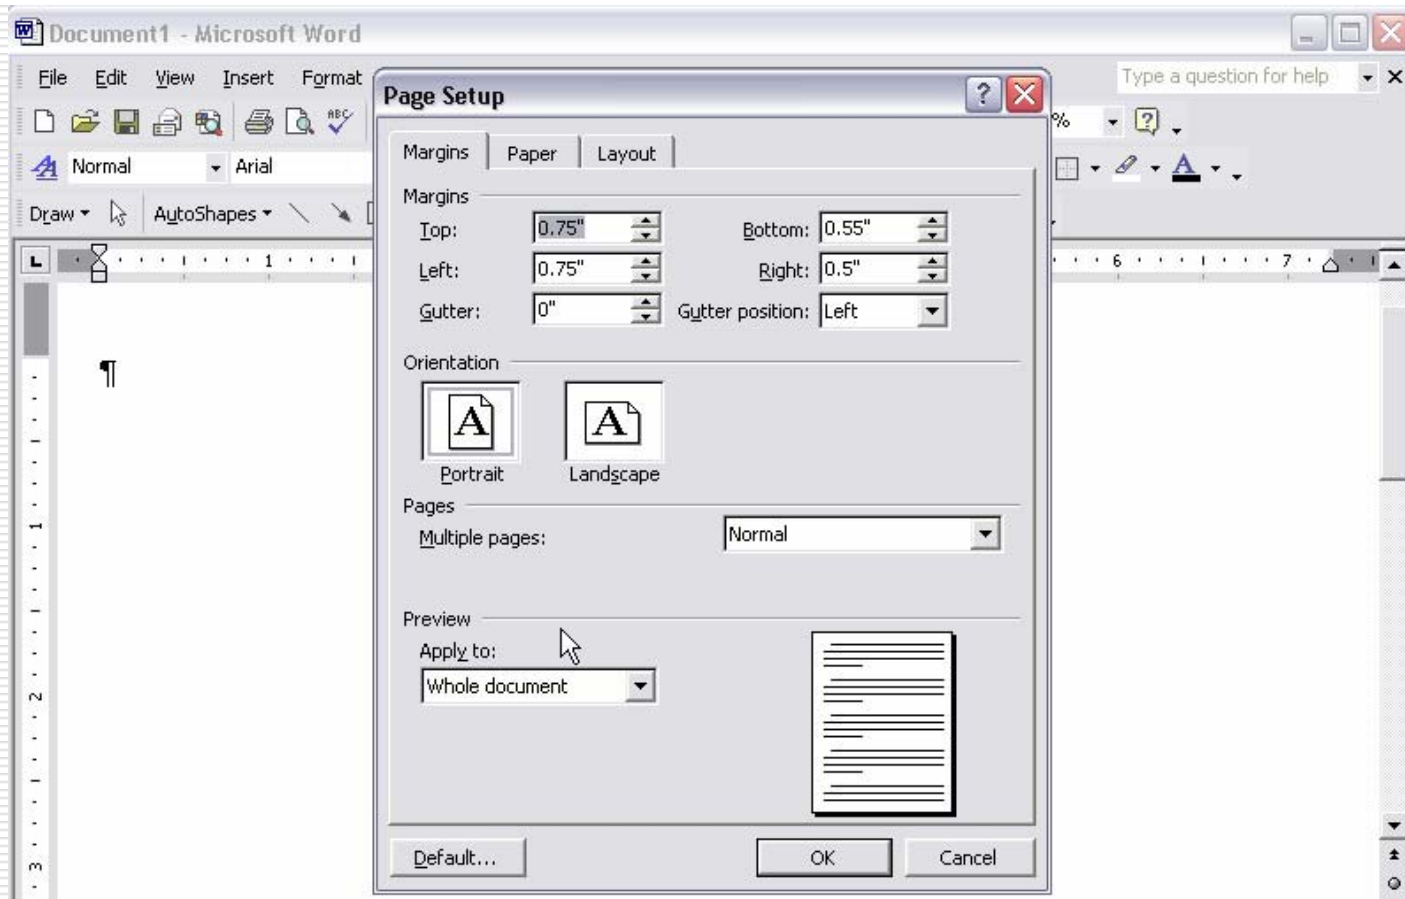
Document1 - Microsoft Word

File Edit View Insert Format

Type a question for help

Normal Arial

Draw AutoShapes

Page Setup

Margins Paper Layout

Margins

Top: 0.75"

Bottom: 0.55"

Left: 0.75"

Right: 0.5"

Gutter: 0"

Gutter position: Left

Orientation

Portrait

Landscape

Pages

Multiple pages: Normal

Preview

Apply to:

Whole document

Default...

OK

Cancel

¶

1 6 7

1 2 3